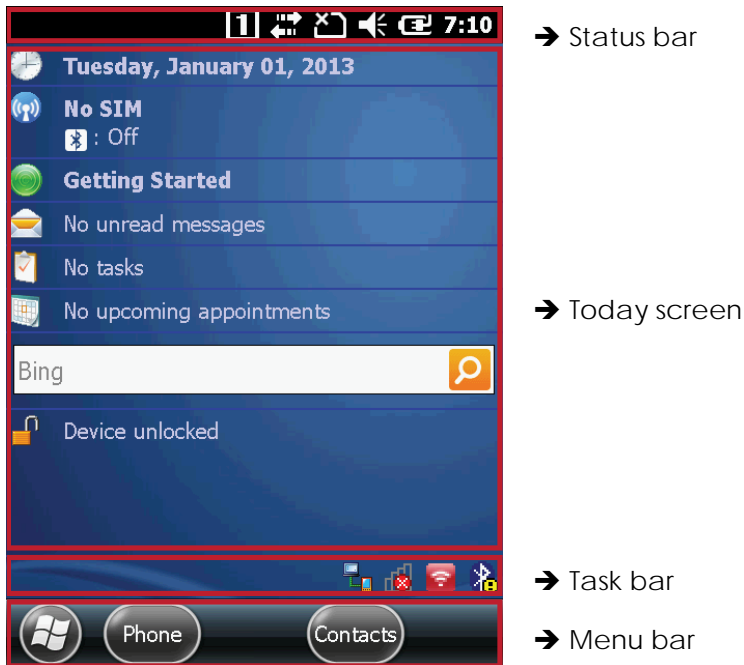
1 7:10

→ Status bar

Tuesday, January 01, 2013

No SIM

: Off

Getting Started

No unread messages

No tasks

No upcoming appointments

→ Today screen

Bing

Device unlocked

→ Task bar

Phone

Contacts

→ Menu bar